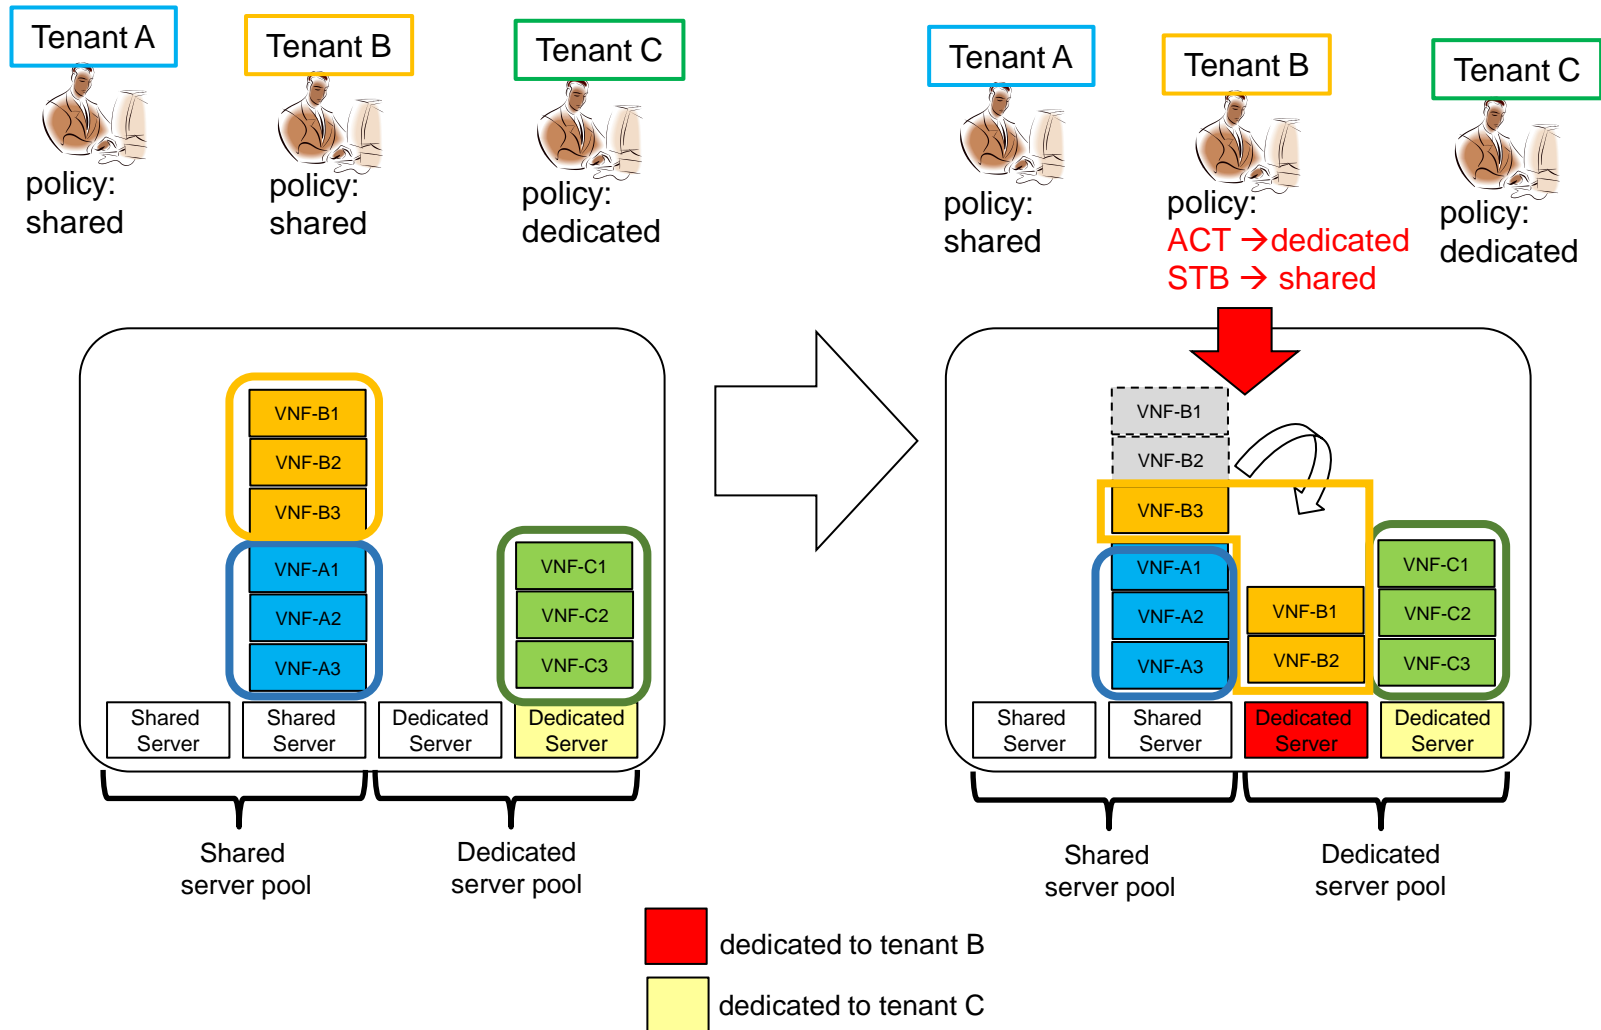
Tenant A

policy: shared

Tenant B

policy: shared

Tenant C

policy: dedicated

VNF-B1
VNF-B2
VNF-B3
VNF-A1
VNF-A2
VNF-A3
VNF-C1
VNF-C2
VNF-C3

Shared Server
Shared Server
Dedicated Server
Dedicated Server

Shared server pool
Dedicated server pool

Tenant A

policy: shared

Tenant B

policy: ACT → dedicated STB → shared

Tenant C

policy: dedicated

VNF-B1
VNF-B2
VNF-B3
VNF-A1
VNF-A2
VNF-A3
VNF-B1
VNF-B2
VNF-C1
VNF-C2
VNF-C3

Shared Server
Shared Server
Dedicated Server
Dedicated Server

Shared server pool
Dedicated server pool

dedicated to tenant B
dedicated to tenant C